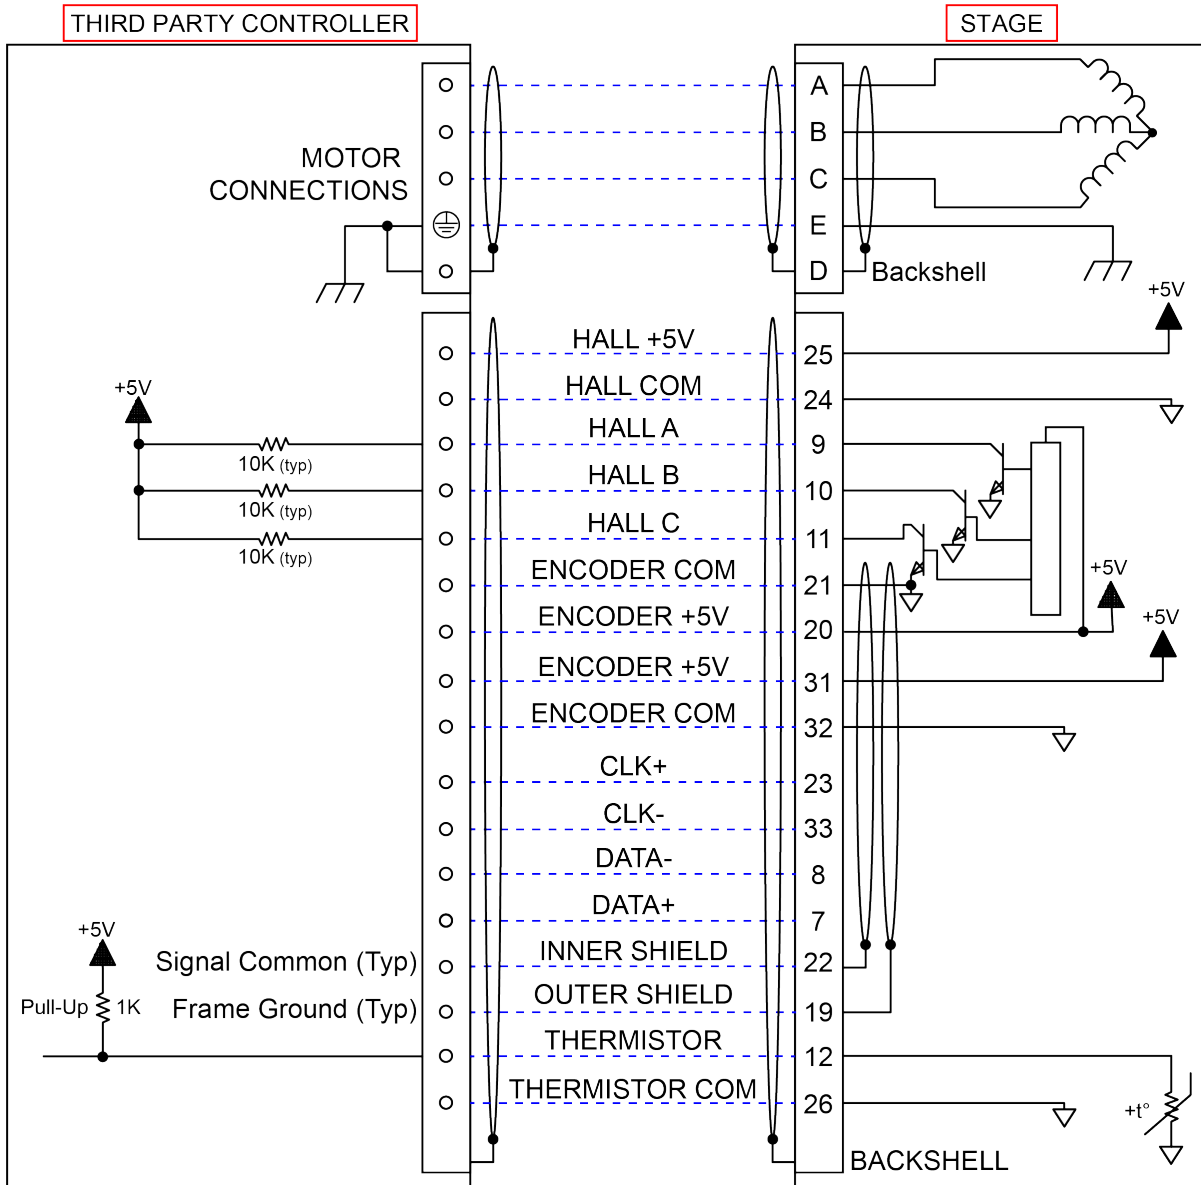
THIRD PARTY CONTROLLER

STAGE

MOTOR CONNECTIONS

A
B
C
E
D

Backshell

+5V

HALL +5V 25
HALL COM 24
HALL A 9
HALL B 10
HALL C 11
ENCODER COM 21
ENCODER +5V 20
ENCODER +5V 31
ENCODER COM 32
CLK+ 23
CLK- 33
DATA- 8
DATA+ 7
INNER SHIELD 22
OUTER SHIELD 19
THERMISTOR 12
THERMISTOR COM 26

+5V

10K (typ)
10K (typ)
10K (typ)

+5V
+5V

+5V

Signal Common (Typ)
Frame Ground (Typ)
Pull-Up 1K

+t°

BACKSHELL